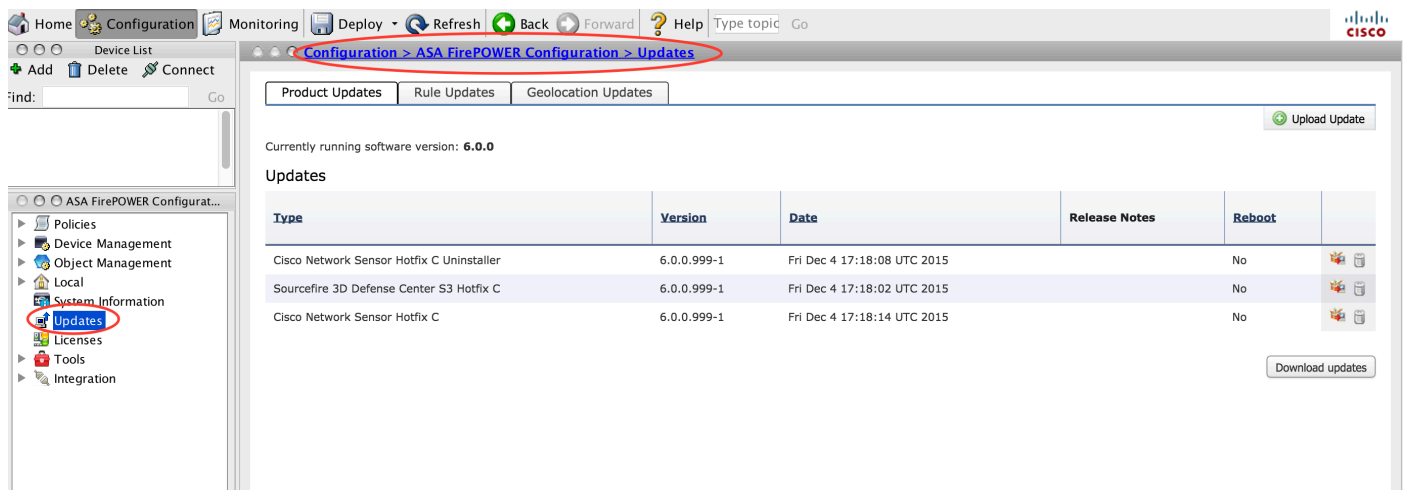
Home Configuration Monitoring Deploy Refresh Back Forward Help Type topic Go

CISCO

Device List

Add Delete Connect

Find: Go

ASA FirePOWER Configurat...

Policies
Device Management
Object Management
Local
System Information
Updates
Licenses
Tools
Integration

Configuration > ASA FirePOWER Configuration > Updates

Product Updates | Rule Updates | Geolocation Updates

Upload Update

Currently running software version: **6.0.0**

Updates

| Type | Version | Date | Release Notes | Reboot |
|---|---|---|---|---|
| Cisco Network Sensor Hotfix C Uninstaller | 6.0.0.999-1 | Fri Dec 4 17:18:08 UTC 2015 | | No |
| Sourcefire 3D Defense Center S3 Hotfix C | 6.0.0.999-1 | Fri Dec 4 17:18:02 UTC 2015 | | No |
| Cisco Network Sensor Hotfix C | 6.0.0.999-1 | Fri Dec 4 17:18:14 UTC 2015 | | No |

Download updates